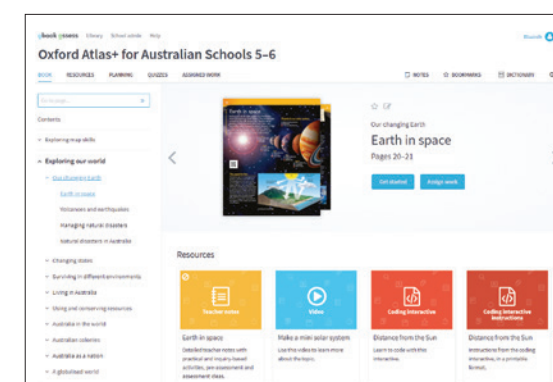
obook pro Library School admin Help

Oxford Atlas+ for Australian Schools 5–6

BOOK RESOURCES PLANNING QUIZZES ASSIGNED WORK

NOTES BOOKMARKS DICTIONARY

Go to page...

Contents

Exploring map skills

Exploring our world

Our changing Earth

Earth in space

Volcanoes and earthquakes

Managing natural disasters

Natural disasters in Australia

Changing states

Surviving in different environments

Living in Australia

Using and conserving resources

Australia in the world

Australian colonies

Australia as a nation

A globalised world

Earth in space

Our changing Earth

Earth in space

Pages 20–21

Get started

Assign work

Resources

Teacher notes

Earth in space

Detailed teacher notes with practical and inquiry-based activities, pre-assessment and assessment ideas.

Video

Make a mini solar system

Use this video to learn more about the topic.

Coding interactive

Distance from the Sun

Learn to code with this interactive.

Coding interactive instructions

Distance from the Sun

Instructions from the coding interactive, in a printable format.